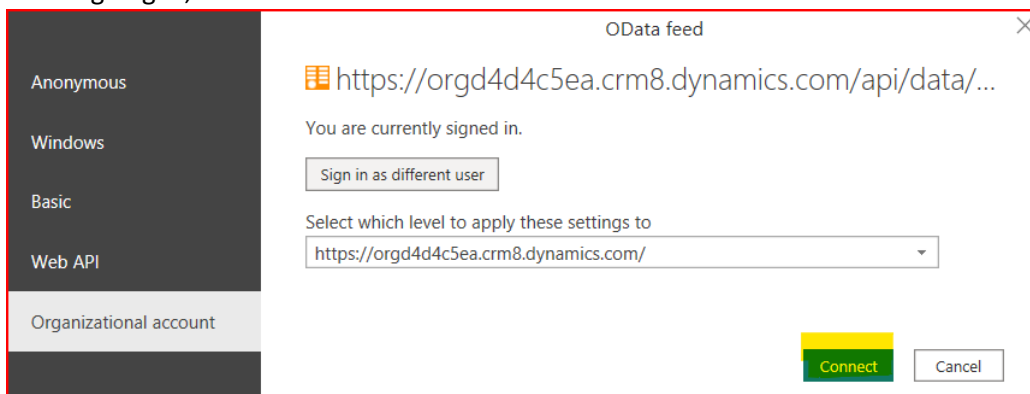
OData feed

Anonymous

Windows

Basic

Web API

Organizational account

https://orgd4d4c5ea.crm8.dynamics.com/api/data/...

You are currently signed in.

Sign in as different user

Select which level to apply these settings to

https://orgd4d4c5ea.crm8.dynamics.com/

Connect

Cancel